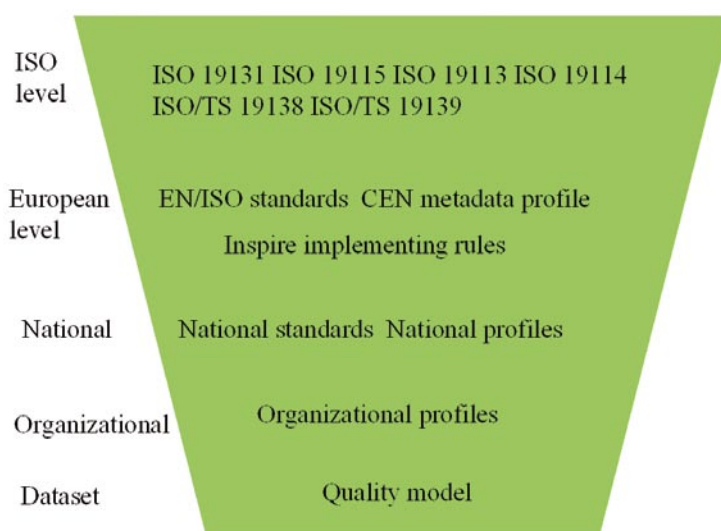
ISO level

ISO 19131 ISO 19115 ISO 19113 ISO 19114 ISO/TS 19138 ISO/TS 19139

European level

EN/ISO standards CEN metadata profile

Inspire implementing rules

National

National standards National profiles

Organizational

Organizational profiles

Dataset

Quality model